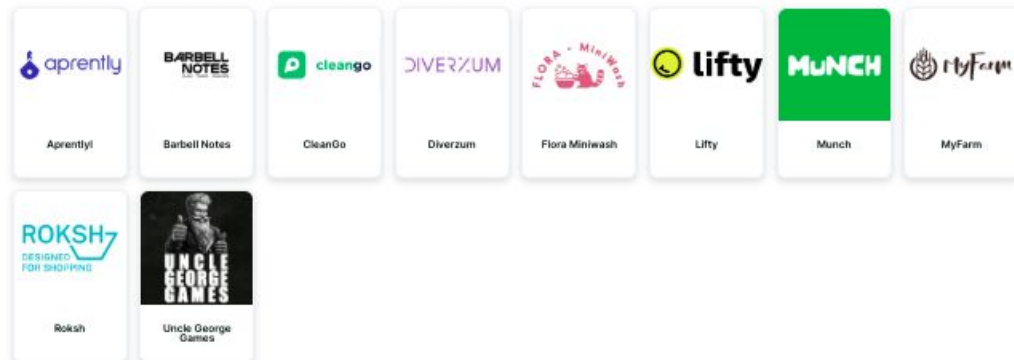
aprently

Aprentlyl

BARBELL NOTES

Barbell Notes

cleango

CleanGo

DIVERZUM

Diverzum

FLORA - MiniWash

Flora Miniwash

lifty

Lifty

MUNCH

Munch

MyFarm

MyFarm

ROKSH DESIGNED FOR SHOPPING

Roksh

UNCLE GEORGE GAMES

Uncle George Games